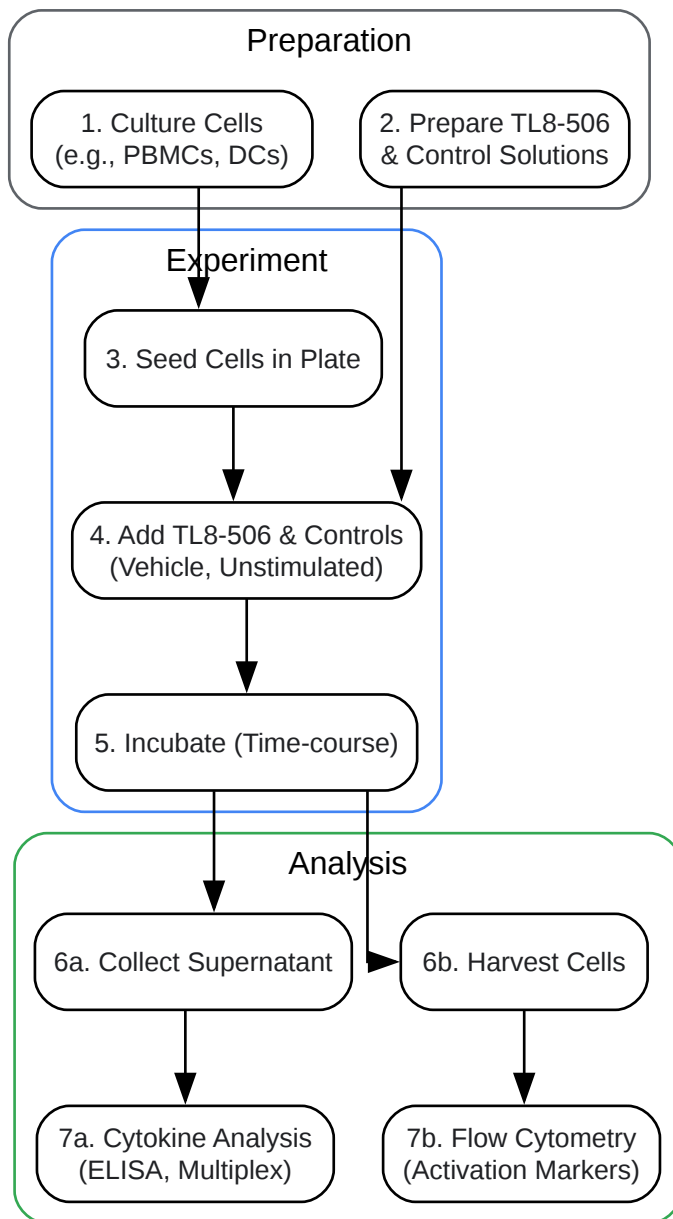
Preparation

1. Culture Cells (e.g., PBMCs, DCs)

2. Prepare TL8-506 & Control Solutions

Experiment

3. Seed Cells in Plate

4. Add TL8-506 & Controls (Vehicle, Unstimulated)

5. Incubate (Time-course)

Analysis

6a. Collect Supernatant

6b. Harvest Cells

7a. Cytokine Analysis (ELISA, Multiplex)

7b. Flow Cytometry (Activation Markers)